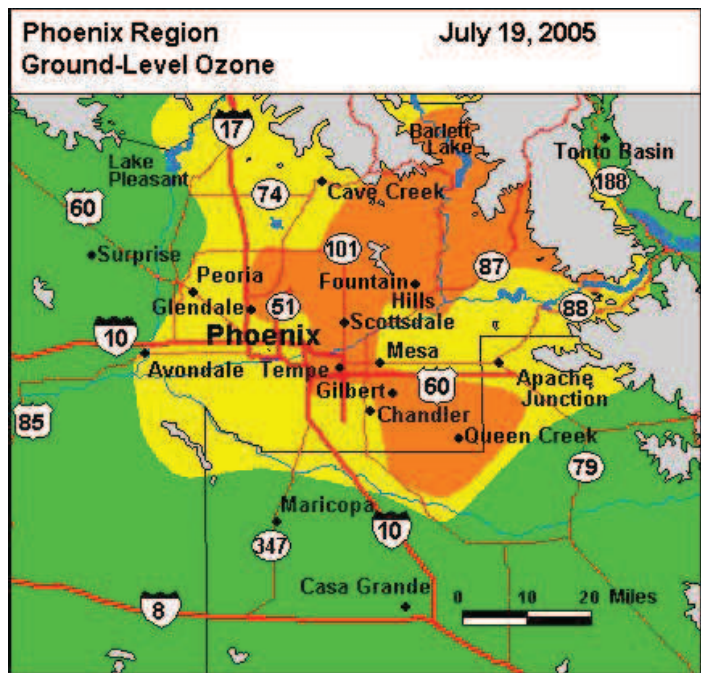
Phoenix Region
Ground-Level Ozone

July 19, 2005

17
Barlett Lake
Tonto Basin
Lake Pleasant
188
60
74
Cave Creek
101
Surprise
87
Peoria
Fountain Hills
Glendale
51
88
10
Phoenix
Scottsdale
Mesa
Avondale
Tempe
60
Apache Junction
Gilbert
Chandler
85
Queen Creek
79
Maricopa
10
347
Casa Grande
0 10 20 Miles
8